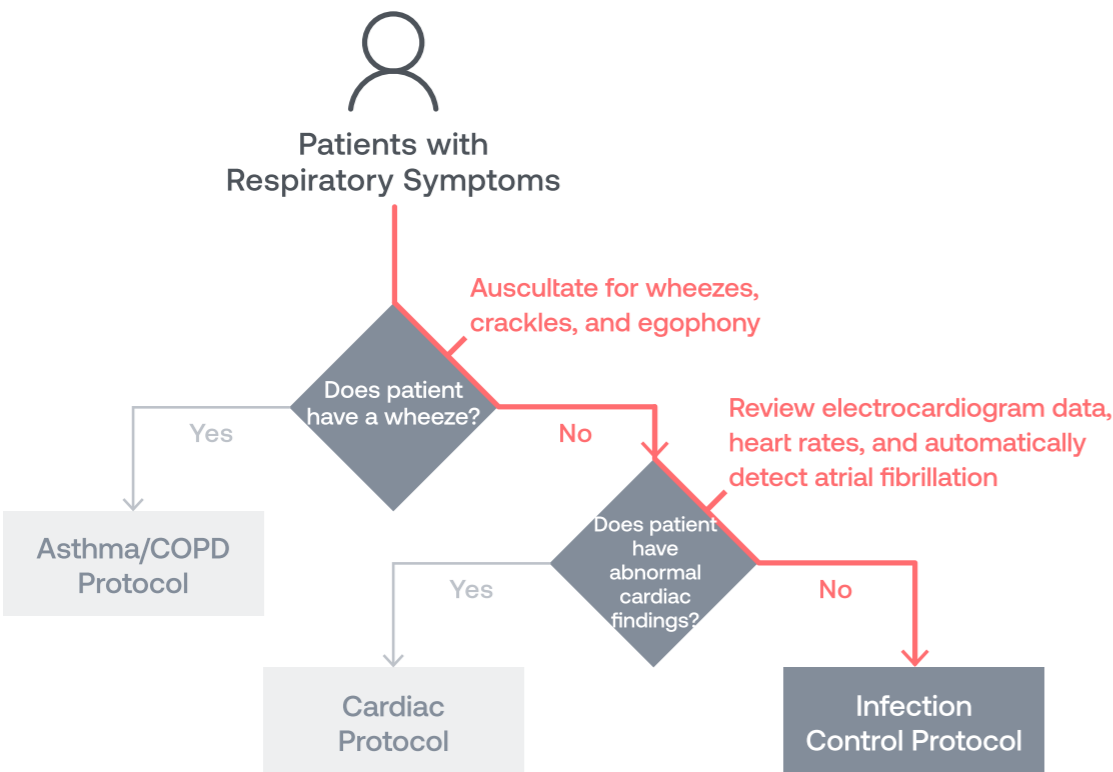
Patients with Respiratory Symptoms

Auscultate for wheezes, crackles, and egophony

Does patient have a wheeze?

Yes

No

Asthma/COPD Protocol

Review electrocardiogram data, heart rates, and automatically detect atrial fibrillation

Does patient have abnormal cardiac findings?

Yes

No

Cardiac Protocol

Infection Control Protocol